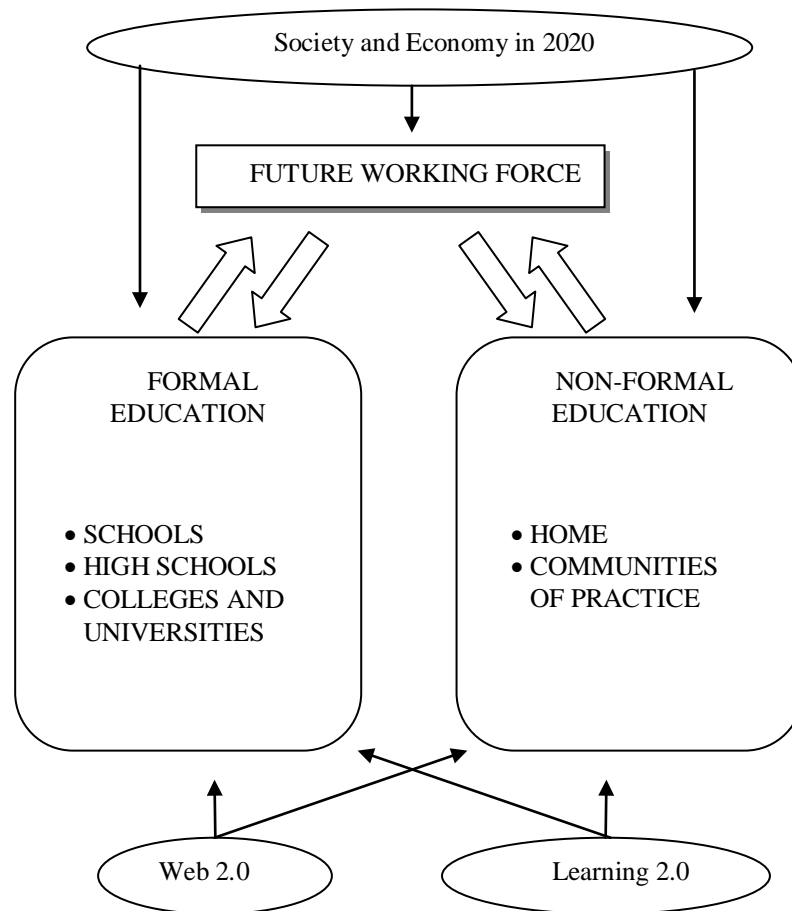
Society and Economy in 2020

FUTURE WORKING FORCE

FORMAL EDUCATION

- SCHOOLS
- HIGH SCHOOLS
- COLLEGES AND UNIVERSITIES

NON-FORMAL EDUCATION

- HOME
- COMMUNITIES OF PRACTICE

Web 2.0

Learning 2.0